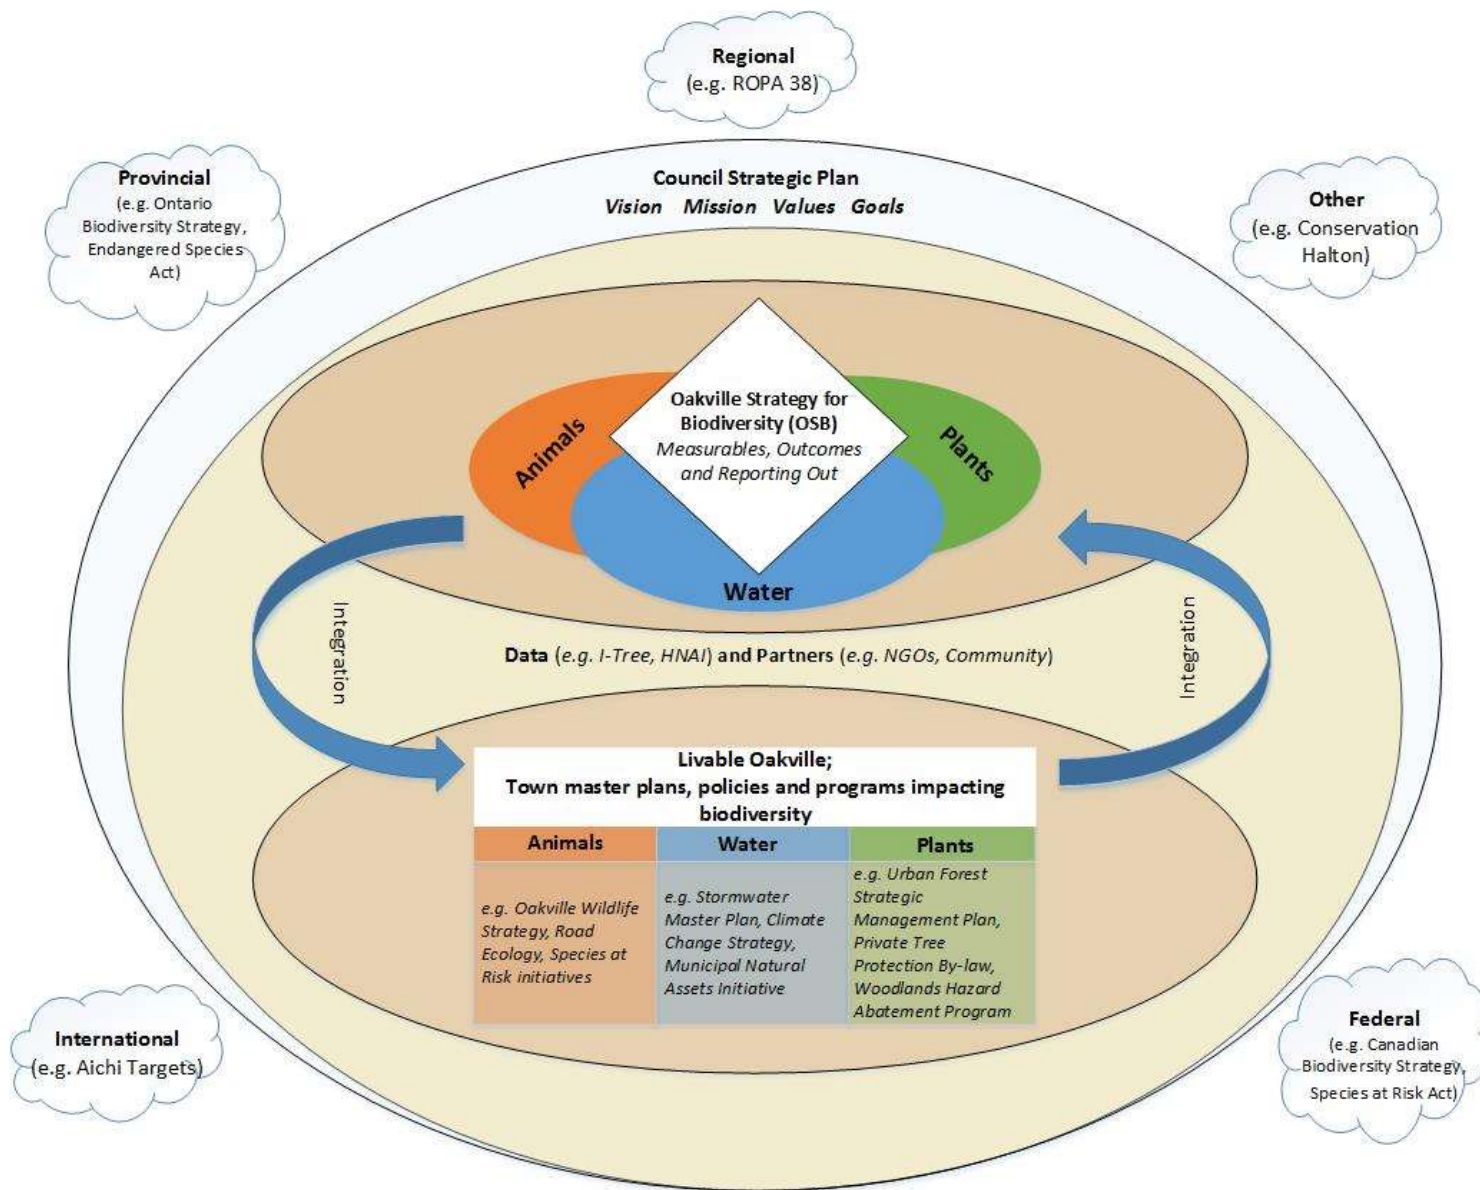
Regional
(e.g. ROPA 38)

Provincial
(e.g. Ontario Biodiversity Strategy, Endangered Species Act)

Council Strategic Plan
*Vision Mission Values Goals*

Other
(e.g. Conservation Halton)

Oakville Strategy for Biodiversity (OSB)
*Measurables, Outcomes and Reporting Out*

Animals

Plants

Water

Integration

Data (*e.g. I-Tree, HNAI*) and Partners (*e.g. NGOs, Community*)

Integration

Livable Oakville;
Town master plans, policies and programs impacting biodiversity

| Animals | Water | Plants |
|---|---|---|
| *e.g. Oakville Wildlife Strategy, Road Ecology, Species at Risk initiatives* | *e.g. Stormwater Master Plan, Climate Change Strategy, Municipal Natural Assets Initiative* | *e.g. Urban Forest Strategic Management Plan, Private Tree Protection By-law, Woodlands Hazard Abatement Program* |

International
(e.g. Aichi Targets)

Federal
(e.g. Canadian Biodiversity Strategy, Species at Risk Act)